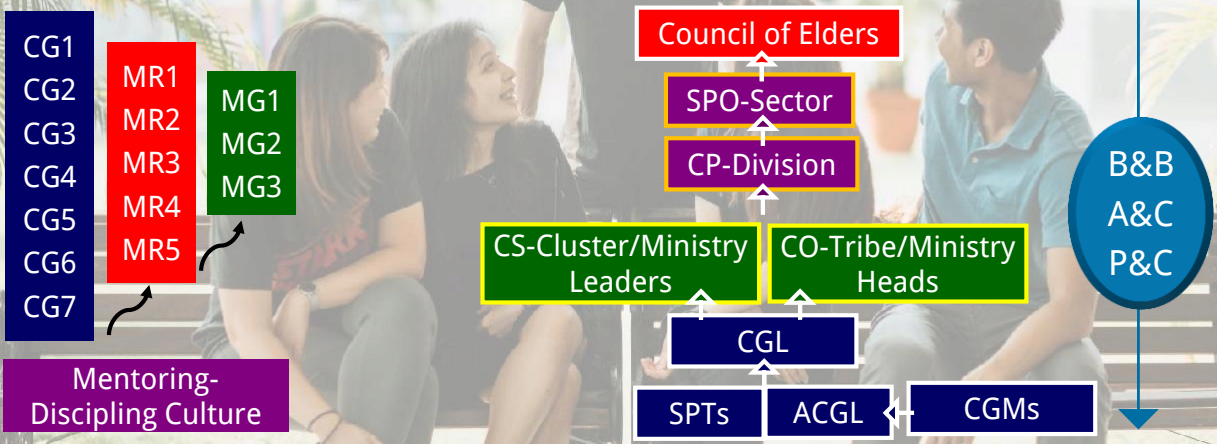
CG1
CG2
CG3
CG4
CG5
CG6
CG7

MR1
MR2
MR3
MR4
MR5

MG1
MG2
MG3

Mentoring-Discipling Culture

Council of Elders

SPO-Sector

CP-Division

CS-Cluster/Ministry Leaders

CO-Tribe/Ministry Heads

CGL

SPTs

ACGL

CGMs

B&B
A&C
P&C